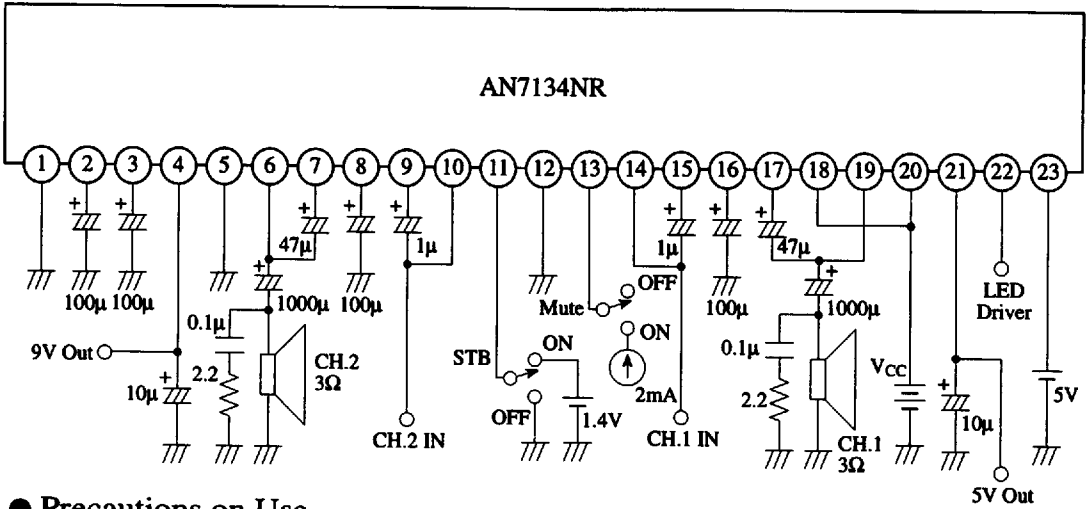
AN7134NR

1 2 3 4 5 6 7 8 9 10 11 12 13 14 15 16 17 18 19 20 21 22 23

100μ 100μ

9V Out

10μ

47μ

1000μ

0.1μ

2.2

CH.2 3Ω

100μ

1μ

CH.2 IN

STB

ON

OFF

1.4V

Mute

OFF

ON

2mA

1μ

CH.1 IN

100μ

47μ

1000μ

0.1μ

2.2

CH.1 3Ω

$V_{CC}$

10μ

5V Out

LED Driver

5V

● Precautions on Use